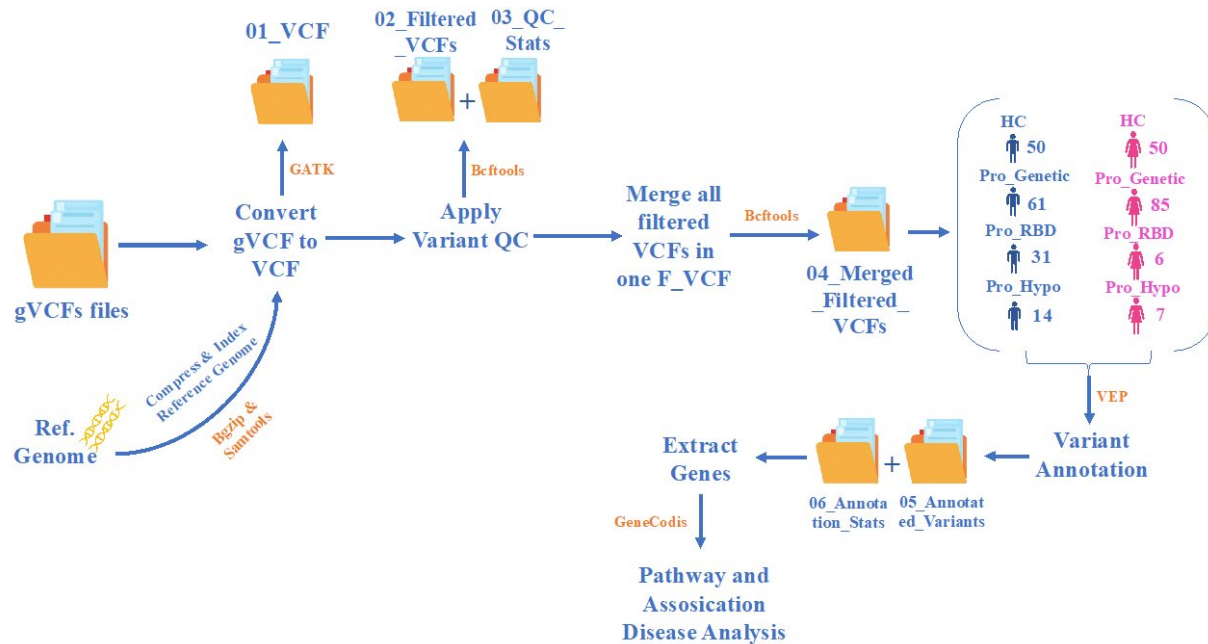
01_VCF

02_Filtered_VCFs

+

03_QC_Stats

GATK

Bcftools

gVCFs files

Convert gVCF to VCF

Apply Variant QC

Merge all filtered VCFs in one F_VCF

Bcftools

04_Merged_Filtered_VCFs

HC 50
Pro_Genetic 61
Pro_RBD 31
Pro_Hypo 14

HC 50
Pro_Genetic 85
Pro_RBD 6
Pro_Hypo 7

Compress & Index Reference Genome

Bgzip & Samtools

Ref. Genome

VEP

Variant Annotation

Extract Genes

06_Annotation_Stats

+

05_Annotated_Variants

GeneCodis

Pathway and Assosication Disease Analysis